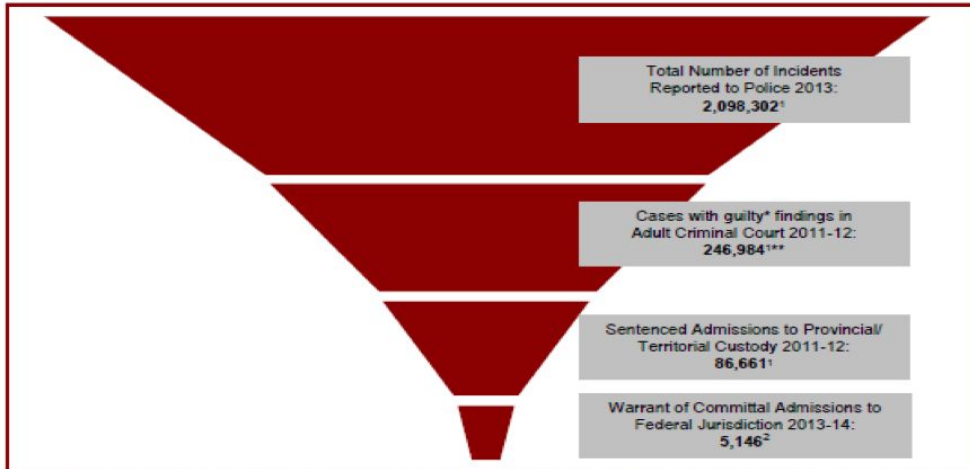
Total Number of Incidents Reported to Police 2013:
**2,098,302**$^1$

Cases with guilty* findings in Adult Criminal Court 2011-12:
**246,984**$^{1**}$

Sentenced Admissions to Provincial/ Territorial Custody 2011-12:
**86,661**$^1$

Warrant of Committal Admissions to Federal Jurisdiction 2013-14:
**5,146**$^2$